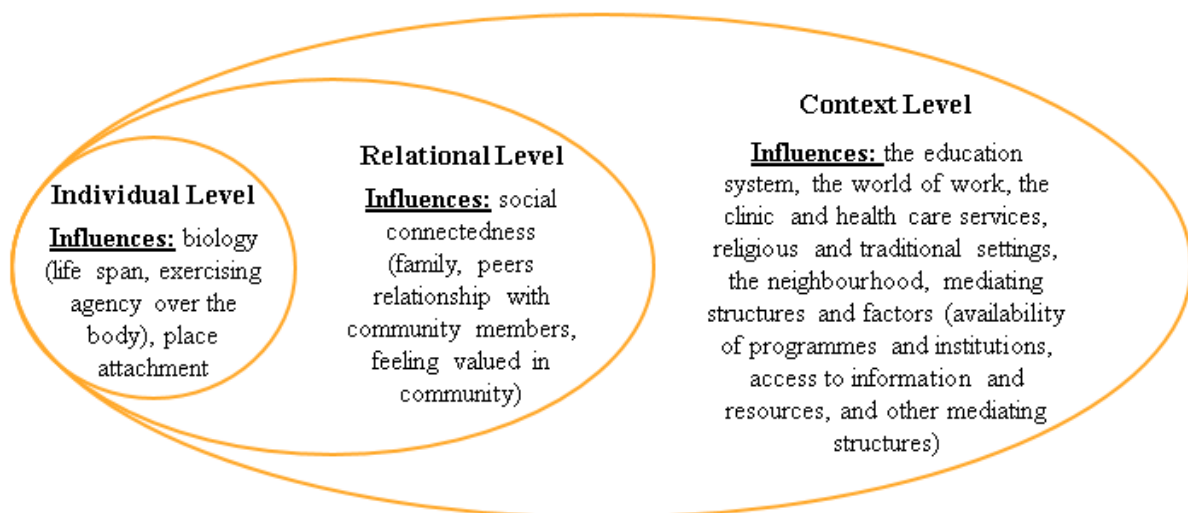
Individual Level

Influences: biology (life span, exercising agency over the body), place attachment

Relational Level

Influences: social connectedness (family, peers relationship with community members, feeling valued in community)

Context Level

Influences: the education system, the world of work, the clinic and health care services, religious and traditional settings, the neighbourhood, mediating structures and factors (availability of programmes and institutions, access to information and resources, and other mediating structures)